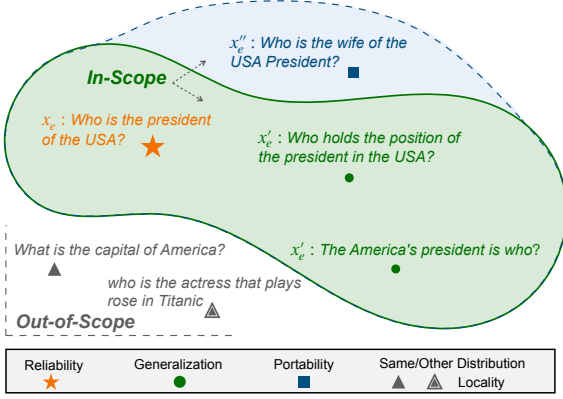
$x_e''$ : Who is the wife of the USA President?

In-Scope

$x_e$ : Who is the president of the USA?

$x_e'$ : Who holds the position of the president in the USA?

What is the capital of America?

$x_e'$ : The America's president is who?

who is the actress that plays rose in Titanic

Out-of-Scope

Reliability

Generalization

Portability

Same/Other Distribution

Locality